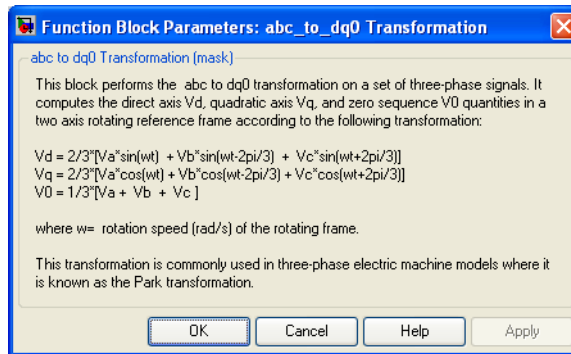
Function Block Parameters: abc_to_dq0 Transformation

abc to dq0 Transformation (mask)

This block performs the abc to dq0 transformation on a set of three-phase signals. It computes the direct axis Vd, quadratic axis Vq, and zero sequence V0 quantities in a two axis rotating reference frame according to the following transformation:

Vd = 2/3*[Va*sin(wt) + Vb*sin(wt-2pi/3) + Vc*sin(wt+2pi/3)]
Vq = 2/3*[Va*cos(wt) + Vb*cos(wt-2pi/3) + Vc*cos(wt+2pi/3)]
V0 = 1/3*[Va + Vb + Vc ]

where w= rotation speed (rad/s) of the rotating frame.

This transformation is commonly used in three-phase electric machine models where it is known as the Park transformation.

OK Cancel Help Apply